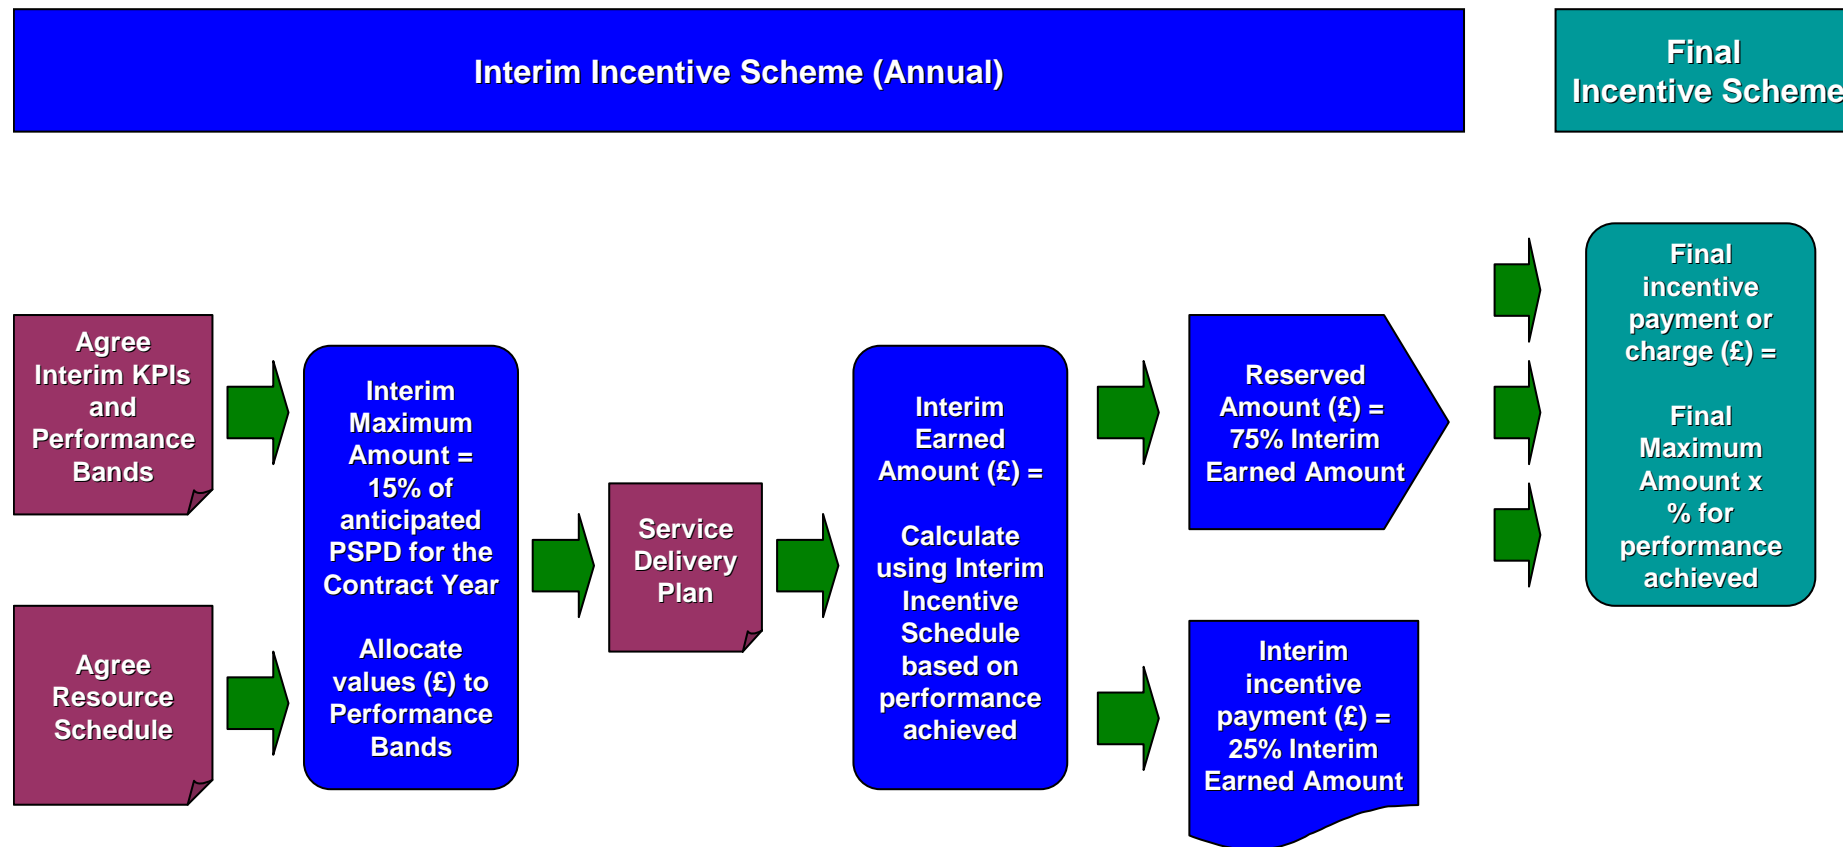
Interim Incentive Scheme (Annual)

Final Incentive Scheme

Agree Interim KPIs and Performance Bands

Agree Resource Schedule

Interim Maximum Amount = 15% of anticipated PSPD for the Contract Year

Allocate values (£) to Performance Bands

Service Delivery Plan

Interim Earned Amount (£) =

Calculate using Interim Incentive Schedule based on performance achieved

Reserved Amount (£) = 75% Interim Earned Amount

Interim incentive payment (£) = 25% Interim Earned Amount

Final incentive payment or charge (£) =

Final Maximum Amount x % for performance achieved